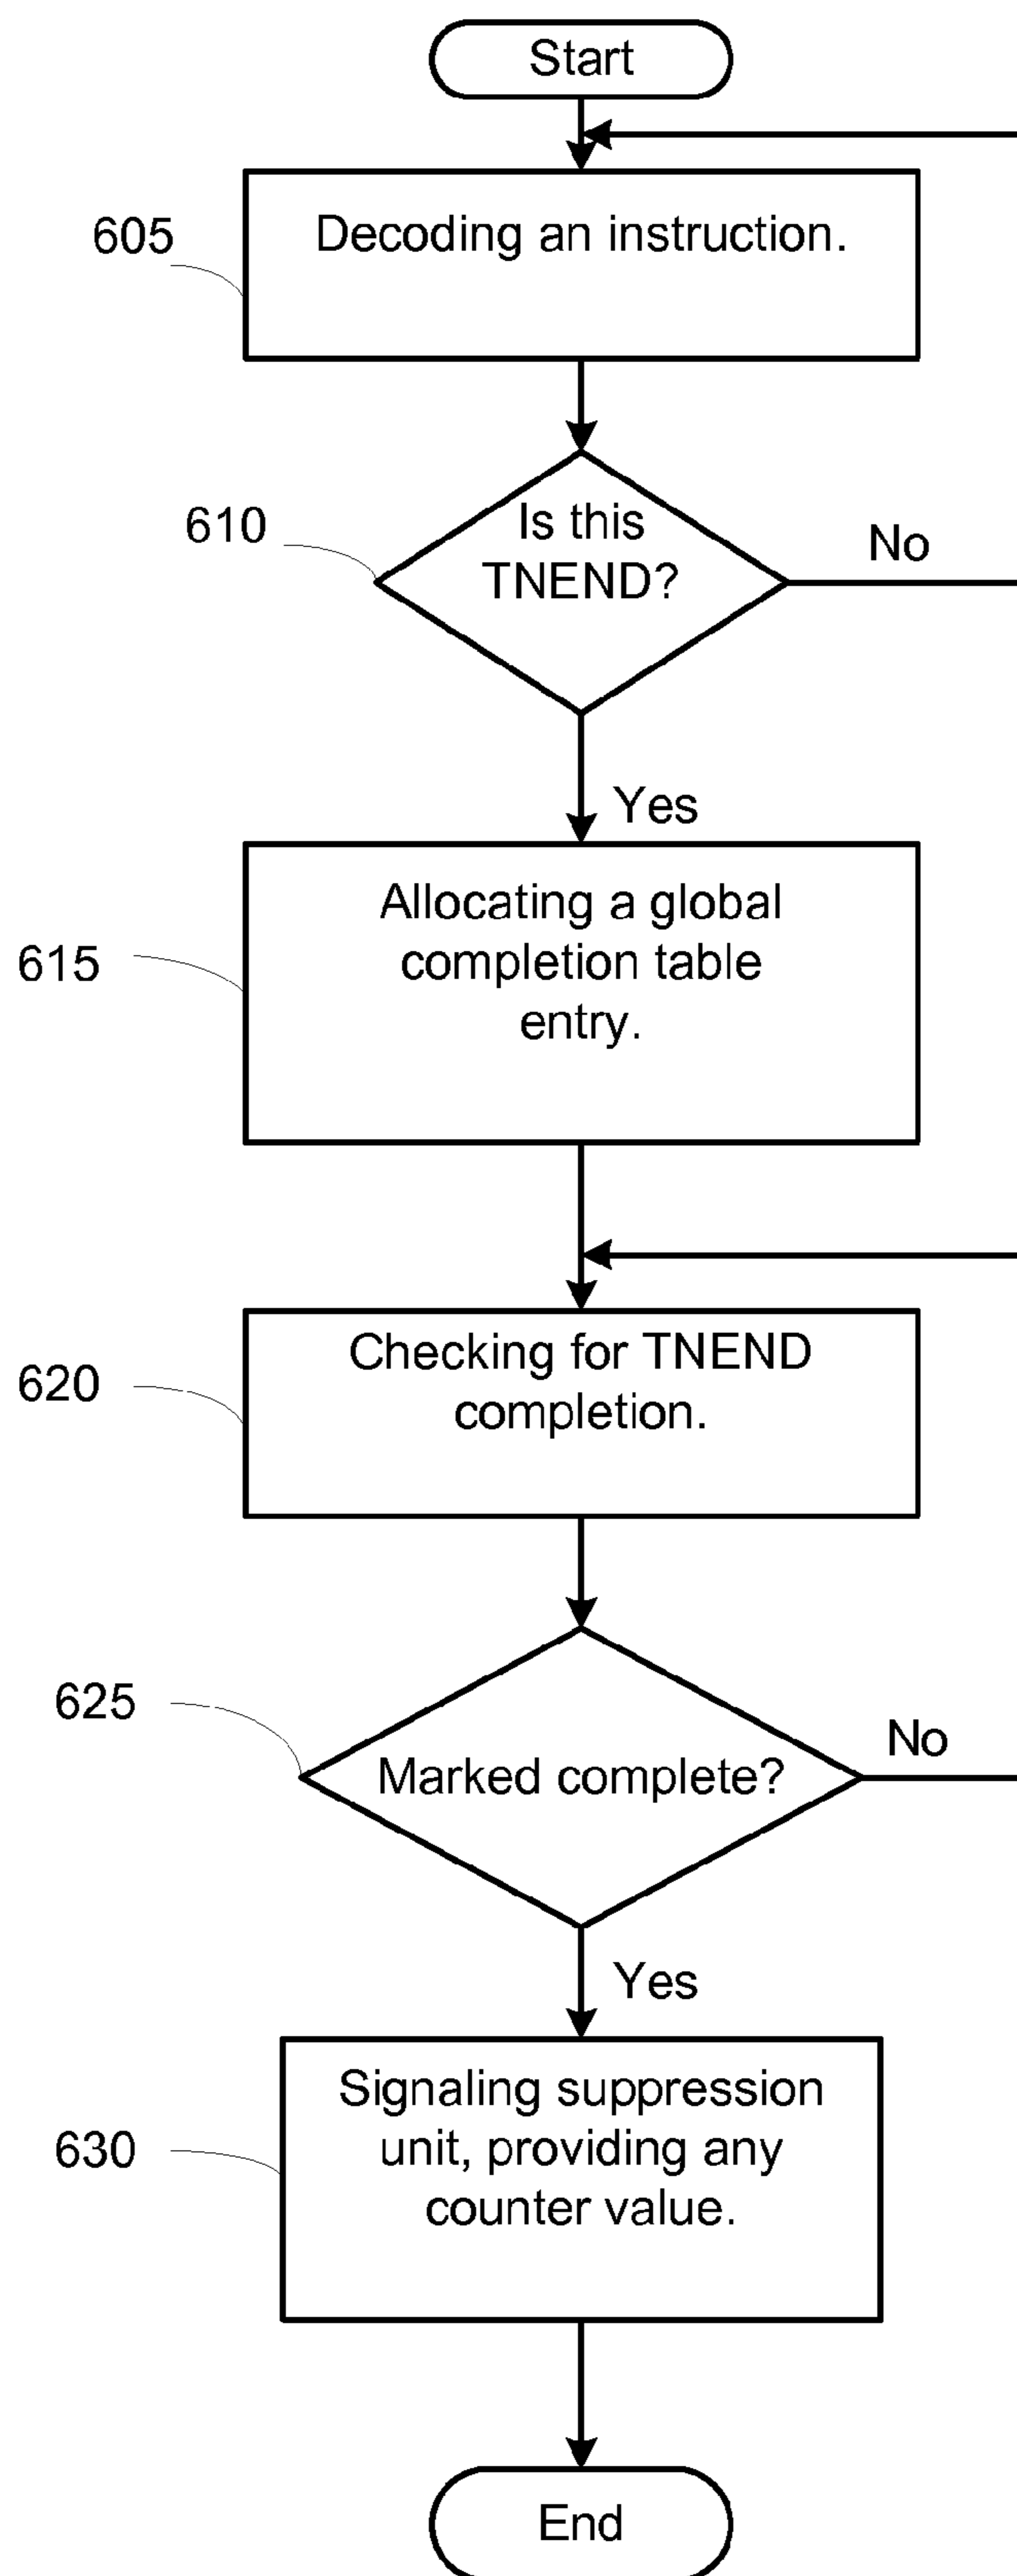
Start

605
Decoding an instruction.

610
Is this TNEND?
No

Yes

615
Allocating a global completion table entry.

620
Checking for TNEND completion.

625
Marked complete?
No

Yes

630
Signaling suppression unit, providing any counter value.

End